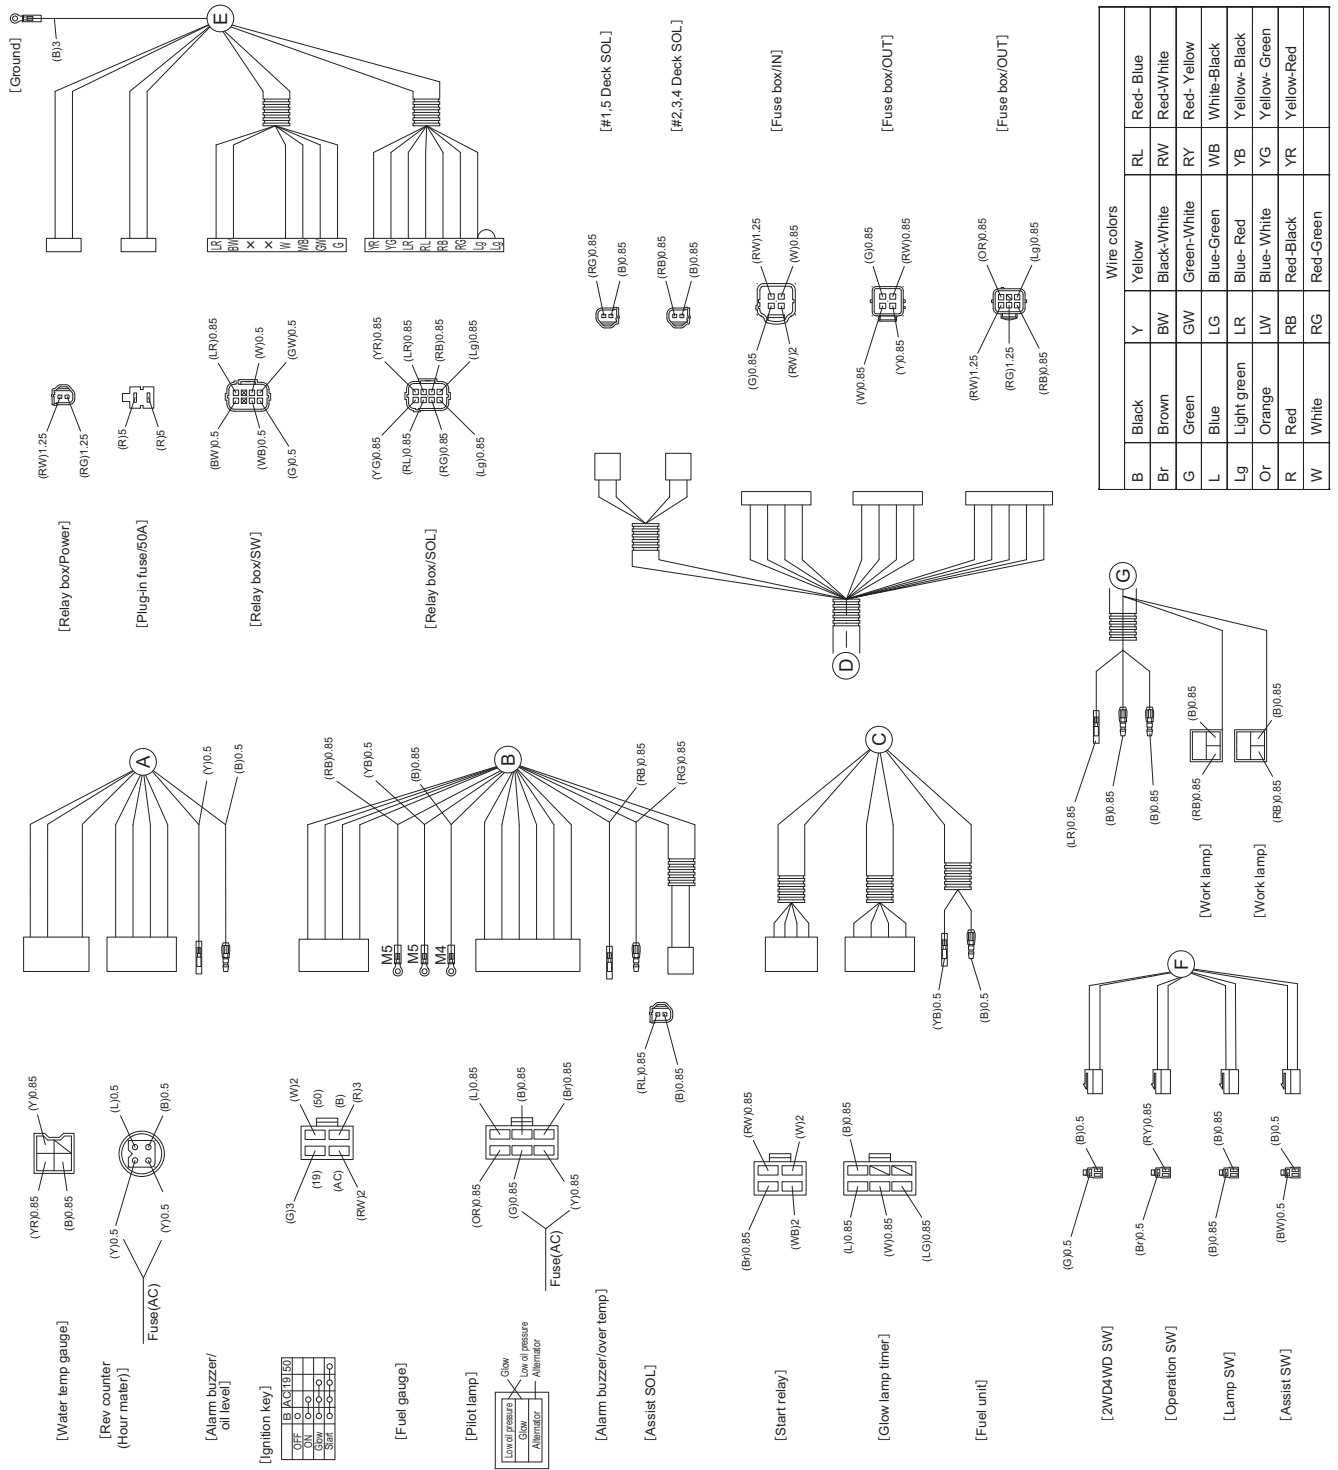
[Ground]
(B)3
E
LR
BW
×
×
W
WB
GW
G
YR
YG
LR
RL
RB
RG
Lg
Lg

[#1,5 Deck SOL]
[#2,3,4 Deck SOL]
[Fuse box/IN]
[Fuse box/OUT]
[Fuse box/OUT]

(RG)0.85
(B)0.85
(RB)0.85
(B)0.85
(RW)1.25
(W)0.85
(G)0.85
(RW)2
(G)0.85
(RW)0.85
(W)0.85
(Y)0.85
(OR)0.85
(Lg)0.85
(RW)1.25
(RG)1.25
(RB)0.85

| | | Wire colors | | | |
|---|---|---|---|---|---|
| B | Black | Y | Yellow | RL | Red- Blue |
| Br | Brown | BW | Black-White | RW | Red-White |
| G | Green | GW | Green-White | RY | Red- Yellow |
| L | Blue | LG | Blue-Green | WB | White-Black |
| Lg | Light green | LR | Blue- Red | YB | Yellow- Black |
| Or | Orange | LW | Blue- White | YG | Yellow- Green |
| R | Red | RB | Red-Black | YR | Yellow-Red |
| W | White | RG | Red-Green | | |

(RW)1.25
(RG)1.25
[Relay box/Power]
(R)5
(R)5
[Plug-in fuse/50A]
(LR)0.85
(W)0.5
(GW)0.5
(BW)0.5
(WB)0.5
(G)0.5
[Relay box/SW]
(YR)0.85
(LR)0.85
(RB)0.85
(Lg)0.85
(YG)0.85
(RL)0.85
(RG)0.85
(Lg)0.85
[Relay box/SOL]

D

A
(Y)0.5
(B)0.5
(RB)0.85
(YB)0.5
(B)0.85
B
(RB)0.85
(RG)0.85
M5
M5
M4
C
G
(B)0.85
(B)0.85
(LR)0.85
(B)0.85
(B)0.85
(RB)0.85
(RB)0.85
[Work lamp]
[Work lamp]
(YB)0.5
(B)0.5
(RL)0.85
(B)0.85
F

(Y)0.85
(YR)0.85
(B)0.85
[Water temp gauge]
(L)0.5
(B)0.5
(Y)0.5
(Y)0.5
Fuse(AC)
[Rev counter (Hour mater)]
(W)2
(50)
(B)
(R)3
(G)3
(19)
(AC)
(RW)2
[Alarm buzzer/ oil level]
[Ignition key]
| | B | AC | 19 | 50 |
|---|---|---|---|---|
| OFF | | | | |
| ON | | | | |
| Glow | | | | |
| Start | | | | |
(L)0.85
(B)0.85
(Br)0.85
(OR)0.85
(G)0.85
(Y)0.85
Fuse(AC)
[Fuel gauge]
[Pilot lamp]
Glow
Low oil pressure
Alternator
Low oil pressure
Glow
Alternator
[Alarm buzzer/over temp]
[Assist SOL]
(RW)0.85
(W)2
(Br)0.85
(WB)2
[Start relay]
(B)0.85
(L)0.85
(W)0.85
(LG)0.85
[Glow lamp timer]
[Fuel unit]
(B)0.5
(G)0.5
(RY)0.85
(Br)0.5
(B)0.85
(B)0.85
(B)0.5
(BW)0.5
[2WD4WD SW]
[Operation SW]
[Lamp SW]
[Assist SW]